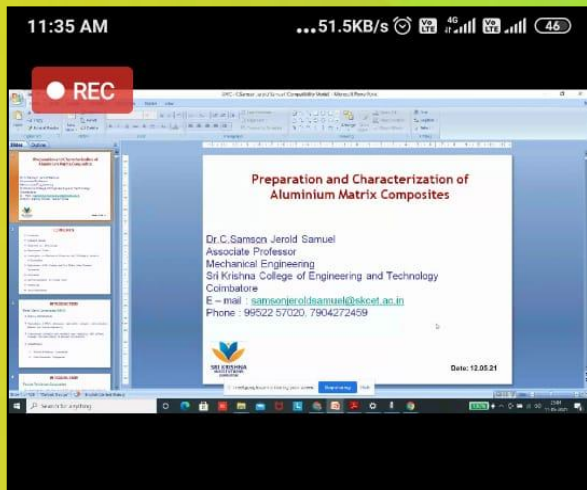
11:35 AM ...51.5KB/s 4G 46

REC

Preparation and Characterization of Aluminium Matrix Composites

Dr.C.Samson Jerold Samuel
Associate Professor
Mechanical Engineering
Sri Krishna College of Engineering and Technology
Coimbatore
E – mail : samsonjeroldsamuel@skcet.ac.in
Phone : 99522 57020, 7904272459

Date: 12.05.21

Search for anything